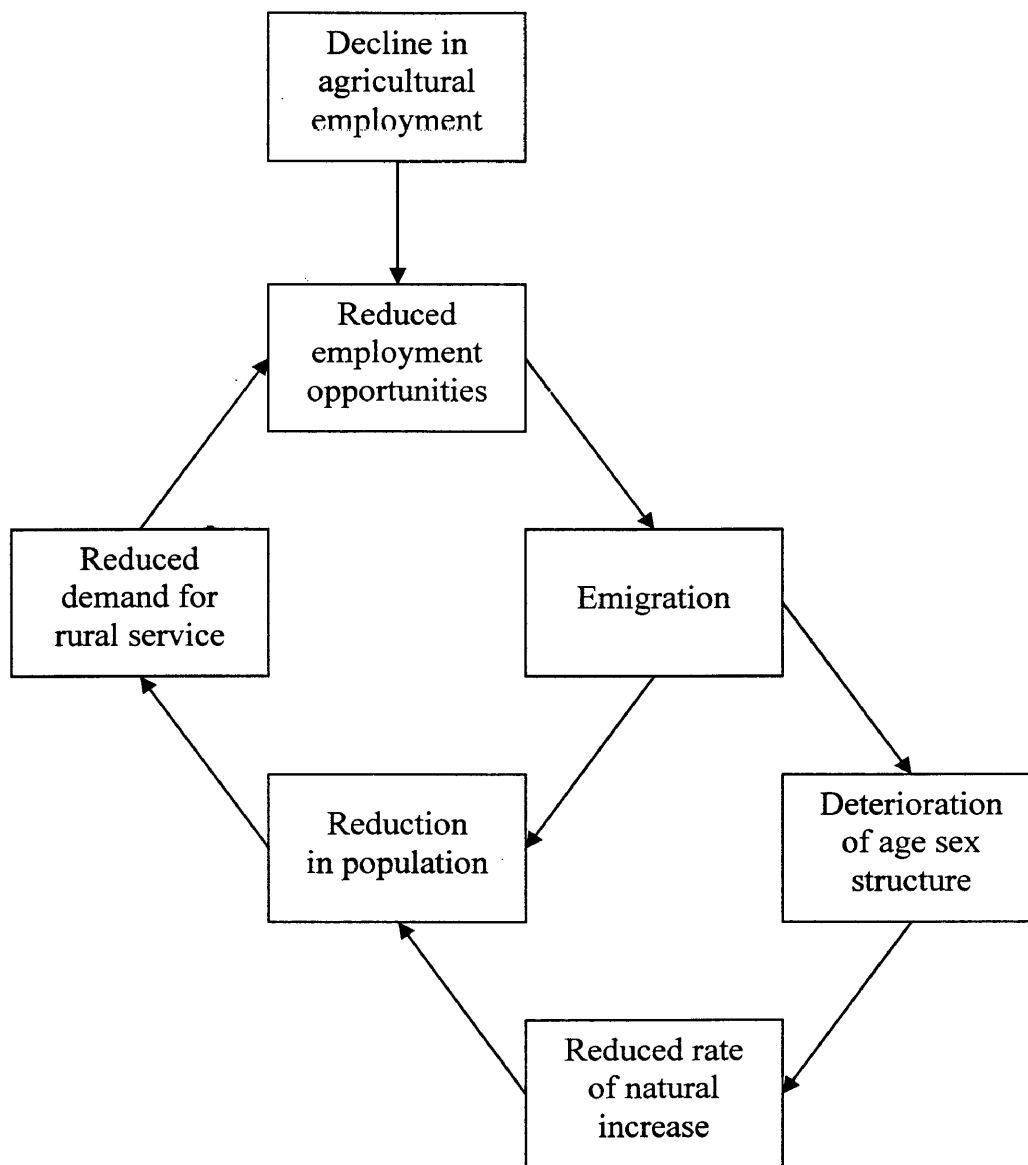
Decline in agricultural employment

Reduced employment opportunities

Reduced demand for rural service

Emigration

Reduction in population

Deterioration of age sex structure

Reduced rate of natural increase